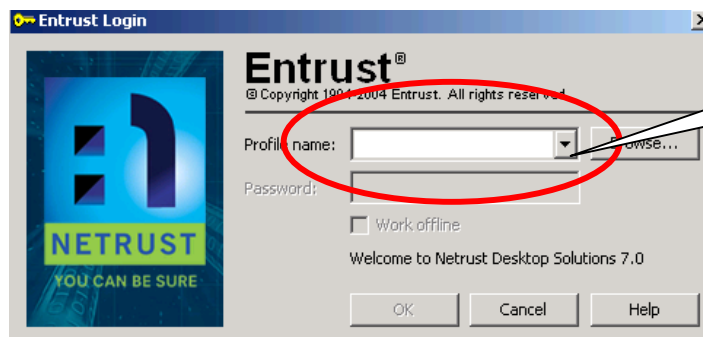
Entrust Login

NETRUST
YOU CAN BE SURE

Entrust®
© Copyright 1994-2004 Entrust. All rights reserved.

Profile name:
Browse...
Password:
Work offline

Welcome to Netrust Desktop Solutions 7.0

OK
Cancel
Help